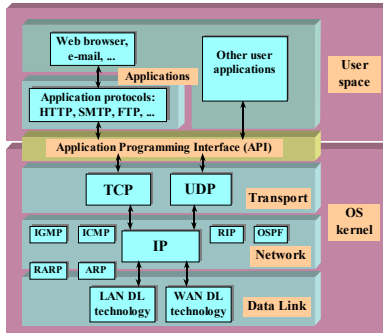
Web browser, e-mail, ...

Applications

Other user applications

User space

Application protocols: HTTP, SMTP, FTP, ...

Application Programming Interface (API)

TCP

UDP

Transport

OS kernel

IGMP

ICMP

IP

RIP

OSPF

Network

RARP

ARP

LAN DL technology

WAN DL technology

Data Link